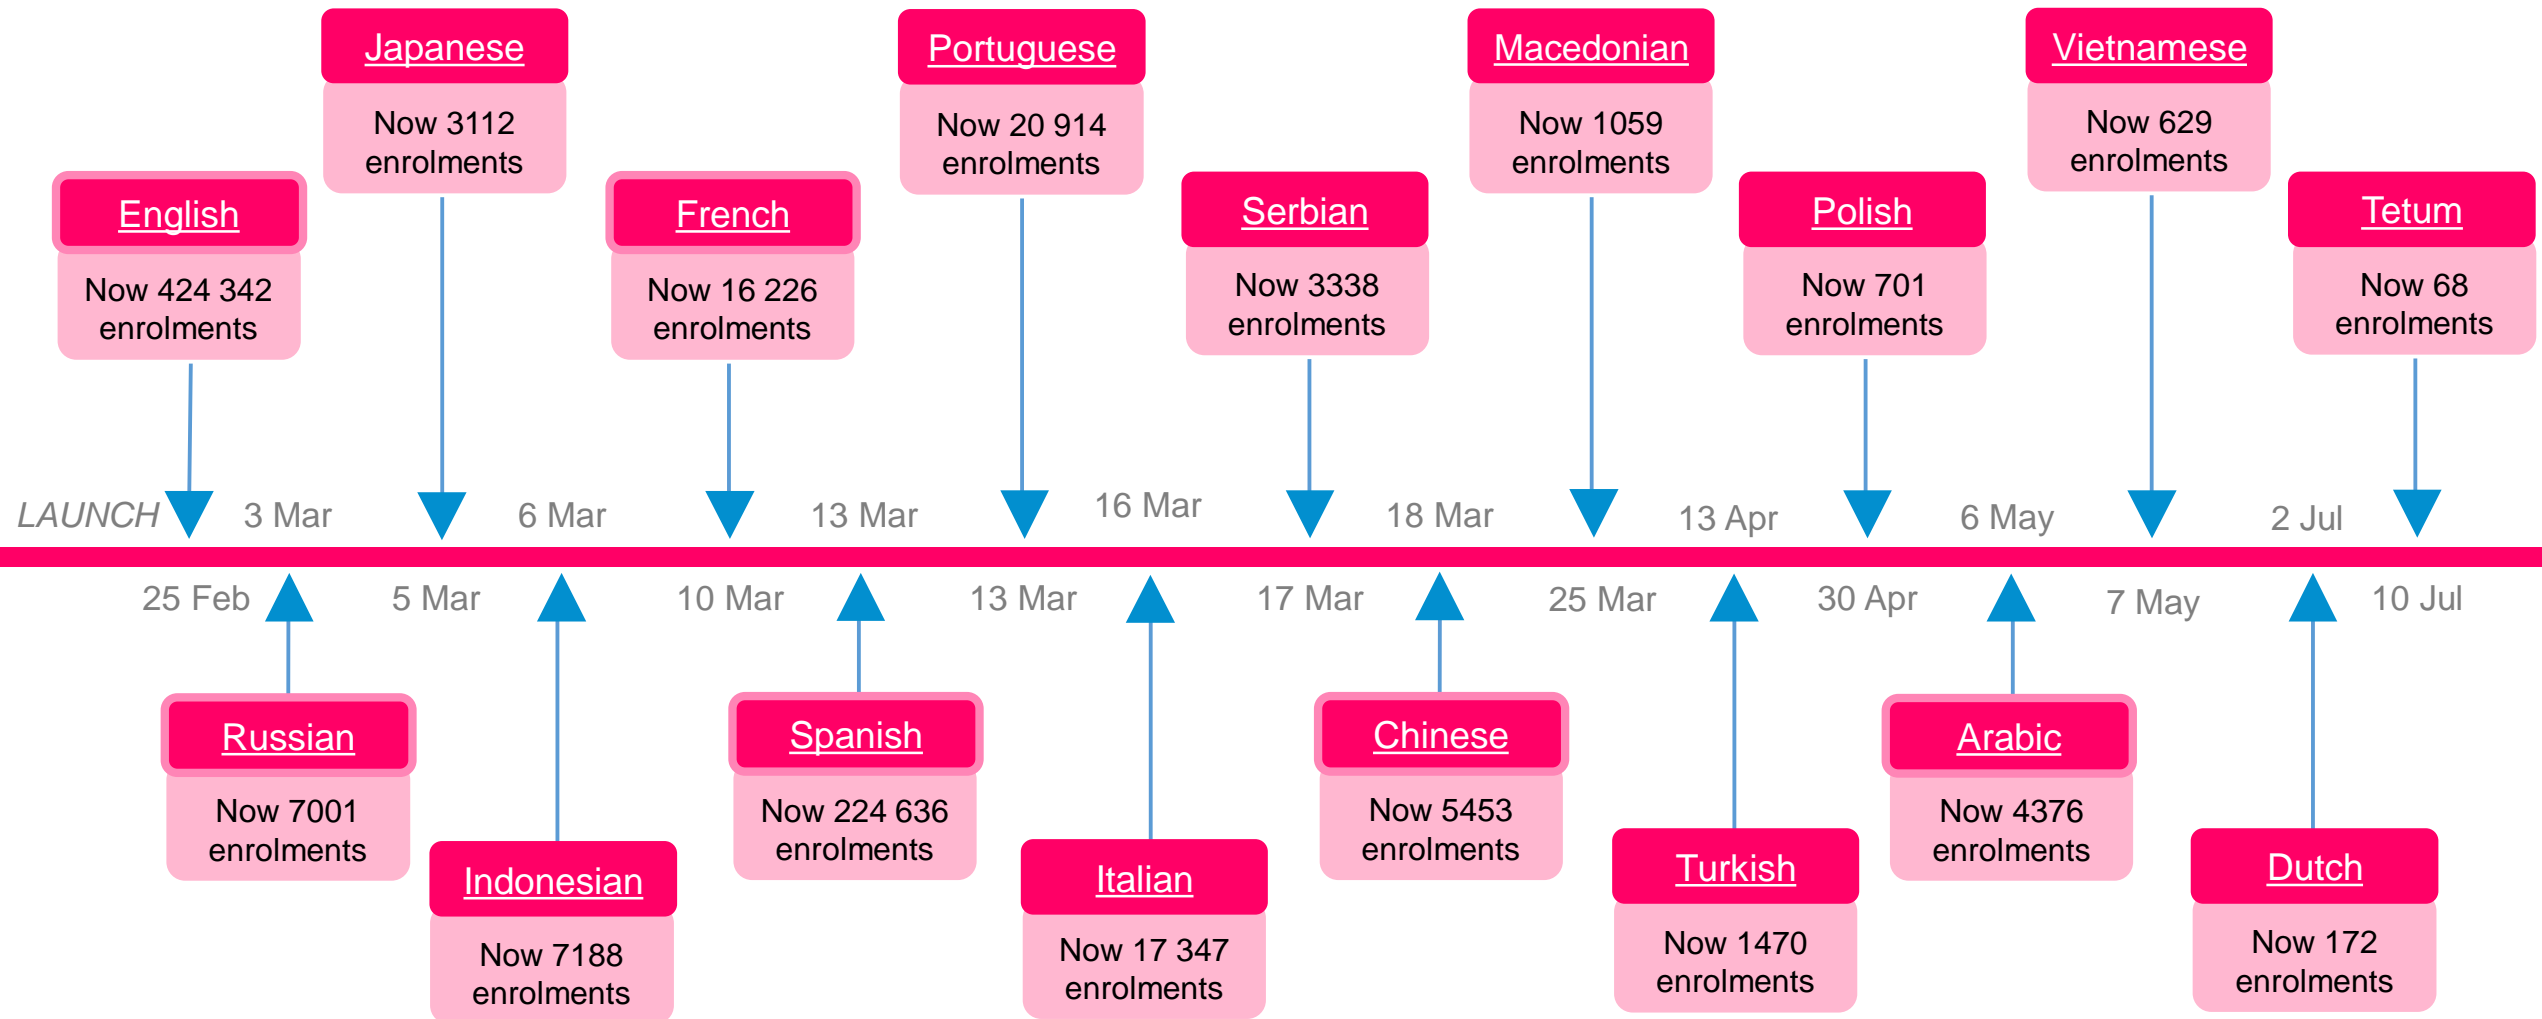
English
Now 424 342 enrolments

Japanese
Now 3112 enrolments

French
Now 16 226 enrolments

Portuguese
Now 20 914 enrolments

Serbian
Now 3338 enrolments

Macedonian
Now 1059 enrolments

Polish
Now 701 enrolments

Vietnamese
Now 629 enrolments

Tetum
Now 68 enrolments

LAUNCH 3 Mar 6 Mar 13 Mar 16 Mar 18 Mar 13 Apr 6 May 2 Jul

25 Feb 5 Mar 10 Mar 13 Mar 17 Mar 25 Mar 30 Apr 7 May 10 Jul

Russian
Now 7001 enrolments

Indonesian
Now 7188 enrolments

Spanish
Now 224 636 enrolments

Italian
Now 17 347 enrolments

Chinese
Now 5453 enrolments

Turkish
Now 1470 enrolments

Arabic
Now 4376 enrolments

Dutch
Now 172 enrolments